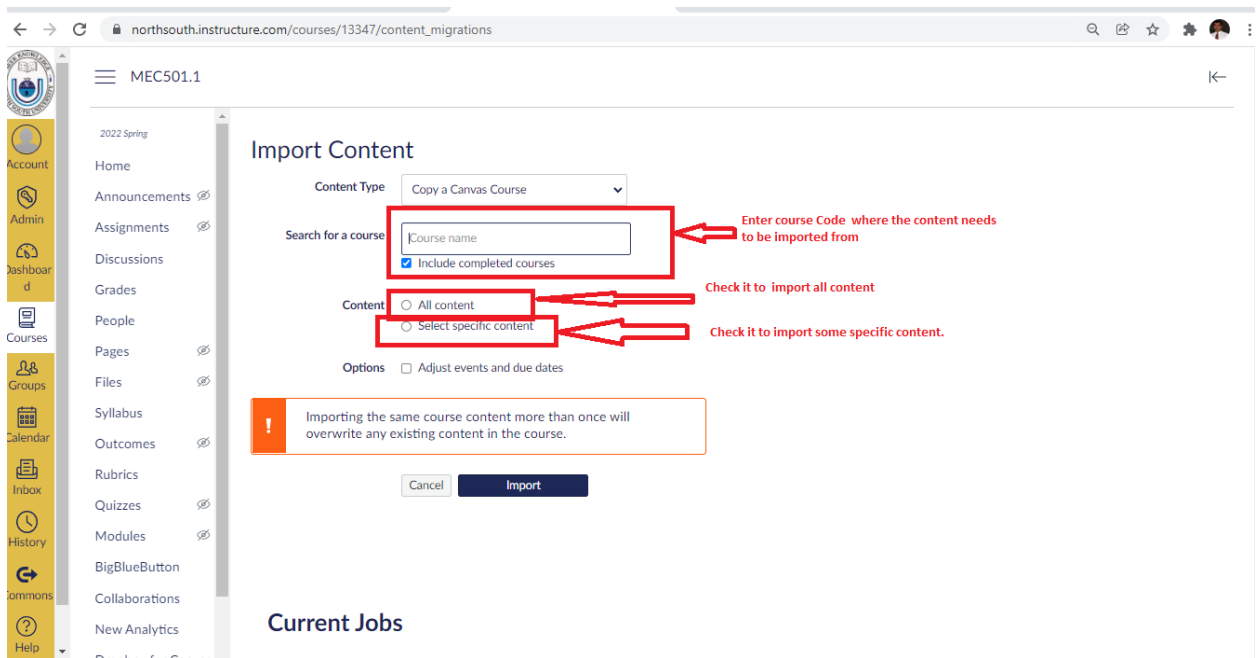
northsouth.instructure.com/courses/13347/content_migrations

Account
Admin
Dashboard
Courses
Groups
Calendar
Inbox
History
Commons
Help

MEC501.1

2022 Spring
Home
Announcements
Assignments
Discussions
Grades
People
Pages
Files
Syllabus
Outcomes
Rubrics
Quizzes
Modules
BigBlueButton
Collaborations
New Analytics

Import Content

Content Type Copy a Canvas Course

Search for a course Course name
Include completed courses

Enter course Code where the content needs to be imported from

Content All content
Select specific content

Check it to import all content

Check it to import some specific content.

Options Adjust events and due dates

Importing the same course content more than once will overwrite any existing content in the course.

Cancel Import

Current Jobs